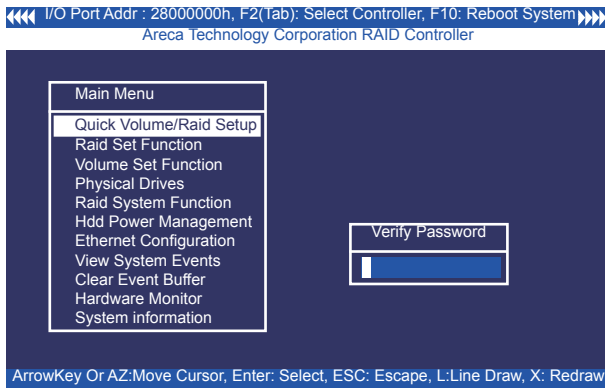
I/O Port Addr : 28000000h, F2(Tab): Select Controller, F10: Reboot System
Areca Technology Corporation RAID Controller

Main Menu

Quick Volume/Raid Setup
Raid Set Function
Volume Set Function
Physical Drives
Raid System Function
Hdd Power Management
Ethernet Configuration
View System Events
Clear Event Buffer
Hardware Monitor
System information

Verify Password

ArrowKey Or AZ:Move Cursor, Enter: Select, ESC: Escape, L:Line Draw, X: Redraw